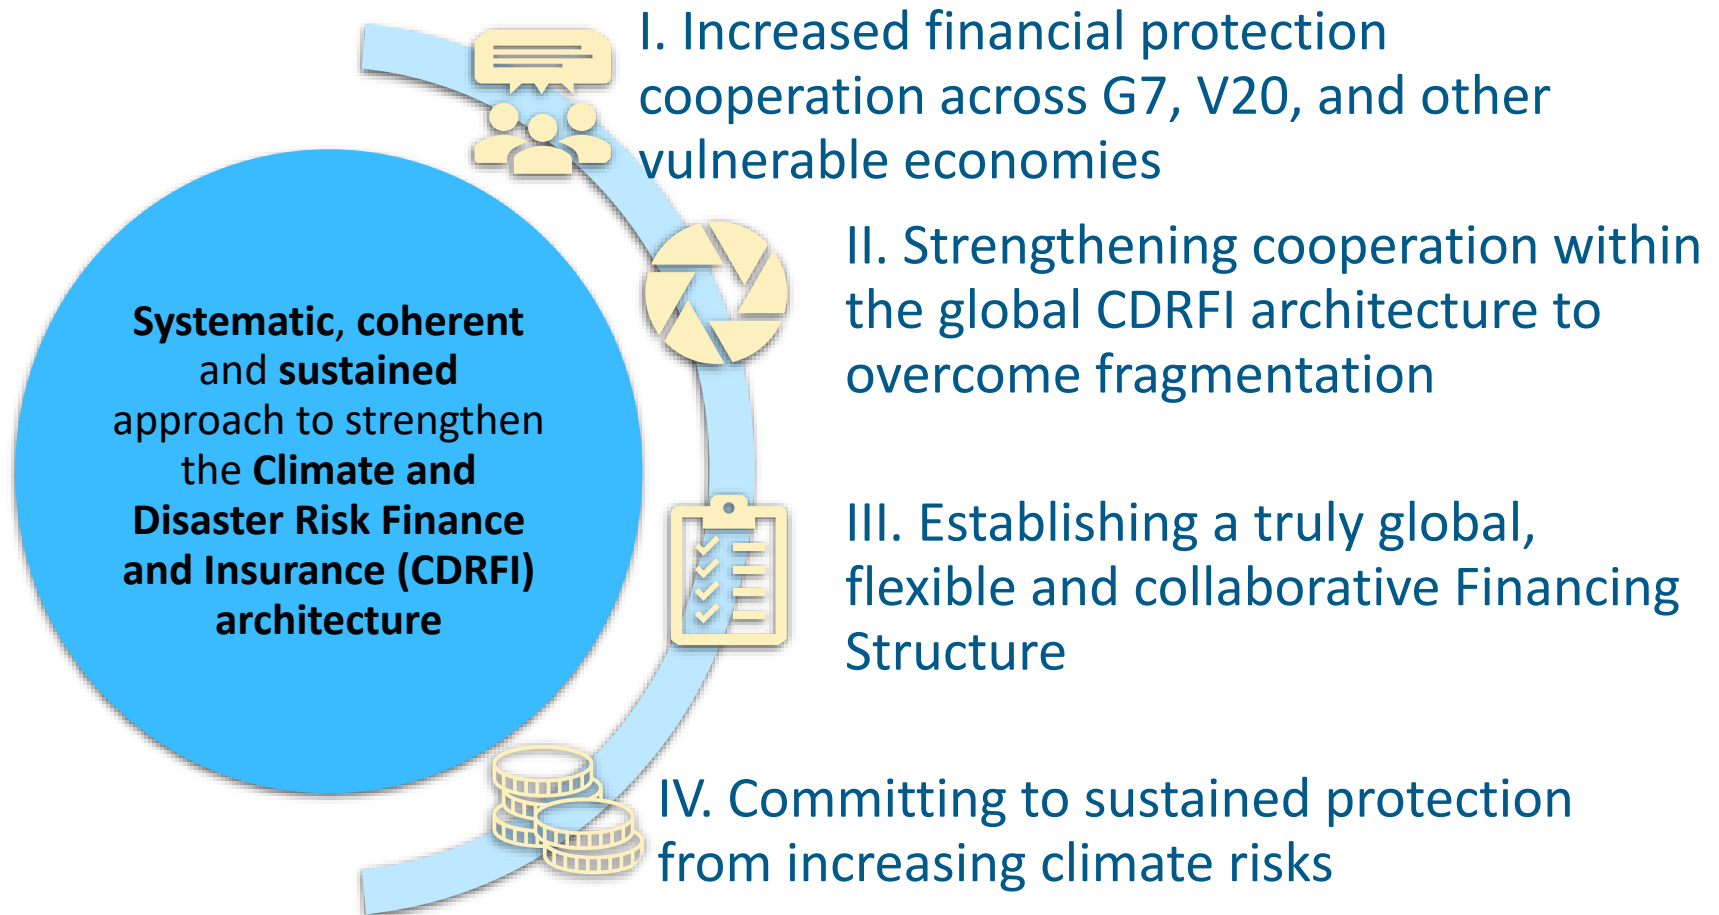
Systematic, coherent and sustained approach to strengthen the Climate and Disaster Risk Finance and Insurance (CDRFI) architecture

I. Increased financial protection cooperation across G7, V20, and other vulnerable economies

II. Strengthening cooperation within the global CDRFI architecture to overcome fragmentation

III. Establishing a truly global, flexible and collaborative Financing Structure

IV. Committing to sustained protection from increasing climate risks